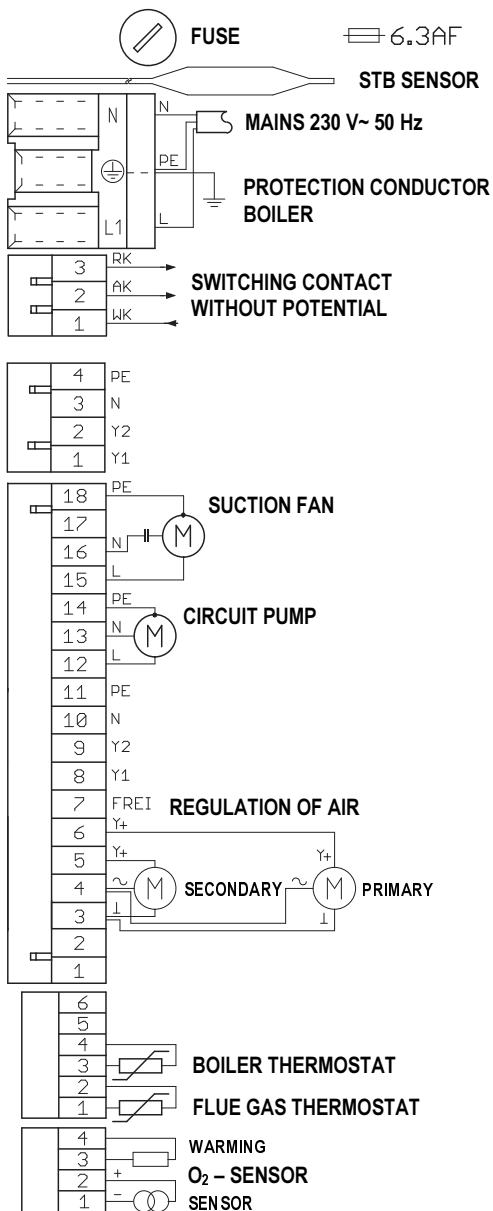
FUSE 6.3AF

STB SENSOR

N
N
MAINS 230 V~ 50 Hz
PE
PROTECTION CONDUCTOR BOILER
L1
L

3 RK
2 AK
1 WK
SWITCHING CONTACT WITHOUT POTENTIAL

4 PE
3 N
2 Y2
1 Y1

18 PE
17
16 N
15 L
SUCTION FAN
M

14 PE
13 N
12 L
CIRCUIT PUMP
M

11 PE
10 N
9 Y2
8 Y1
7 FREI
REGULATION OF AIR
6 Y+
5 Y+
4
3
2
1
M SECONDARY
Y+
M PRIMARY

6
5
4
3
BOILER THERMOSTAT
2
1
FLUE GAS THERMOSTAT

4
3
WARMING
2 +
$O_2$ – SENSOR
1 –
SENSOR